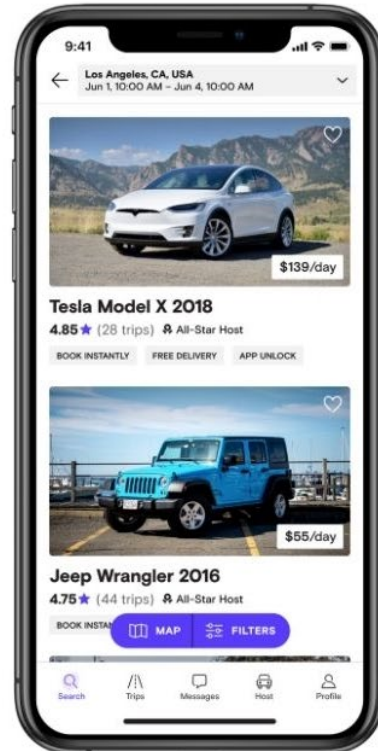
9:41

Los Angeles, CA, USA
Jun 1, 10:00 AM – Jun 4, 10:00 AM

$139/day

Tesla Model X 2018
4.85 ★ (28 trips) All-Star Host

BOOK INSTANTLY FREE DELIVERY APP UNLOCK

$55/day

Jeep Wrangler 2016
4.75 ★ (44 trips) All-Star Host

BOOK INSTA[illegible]

MAP FILTERS

Search Trips Messages Host Profile